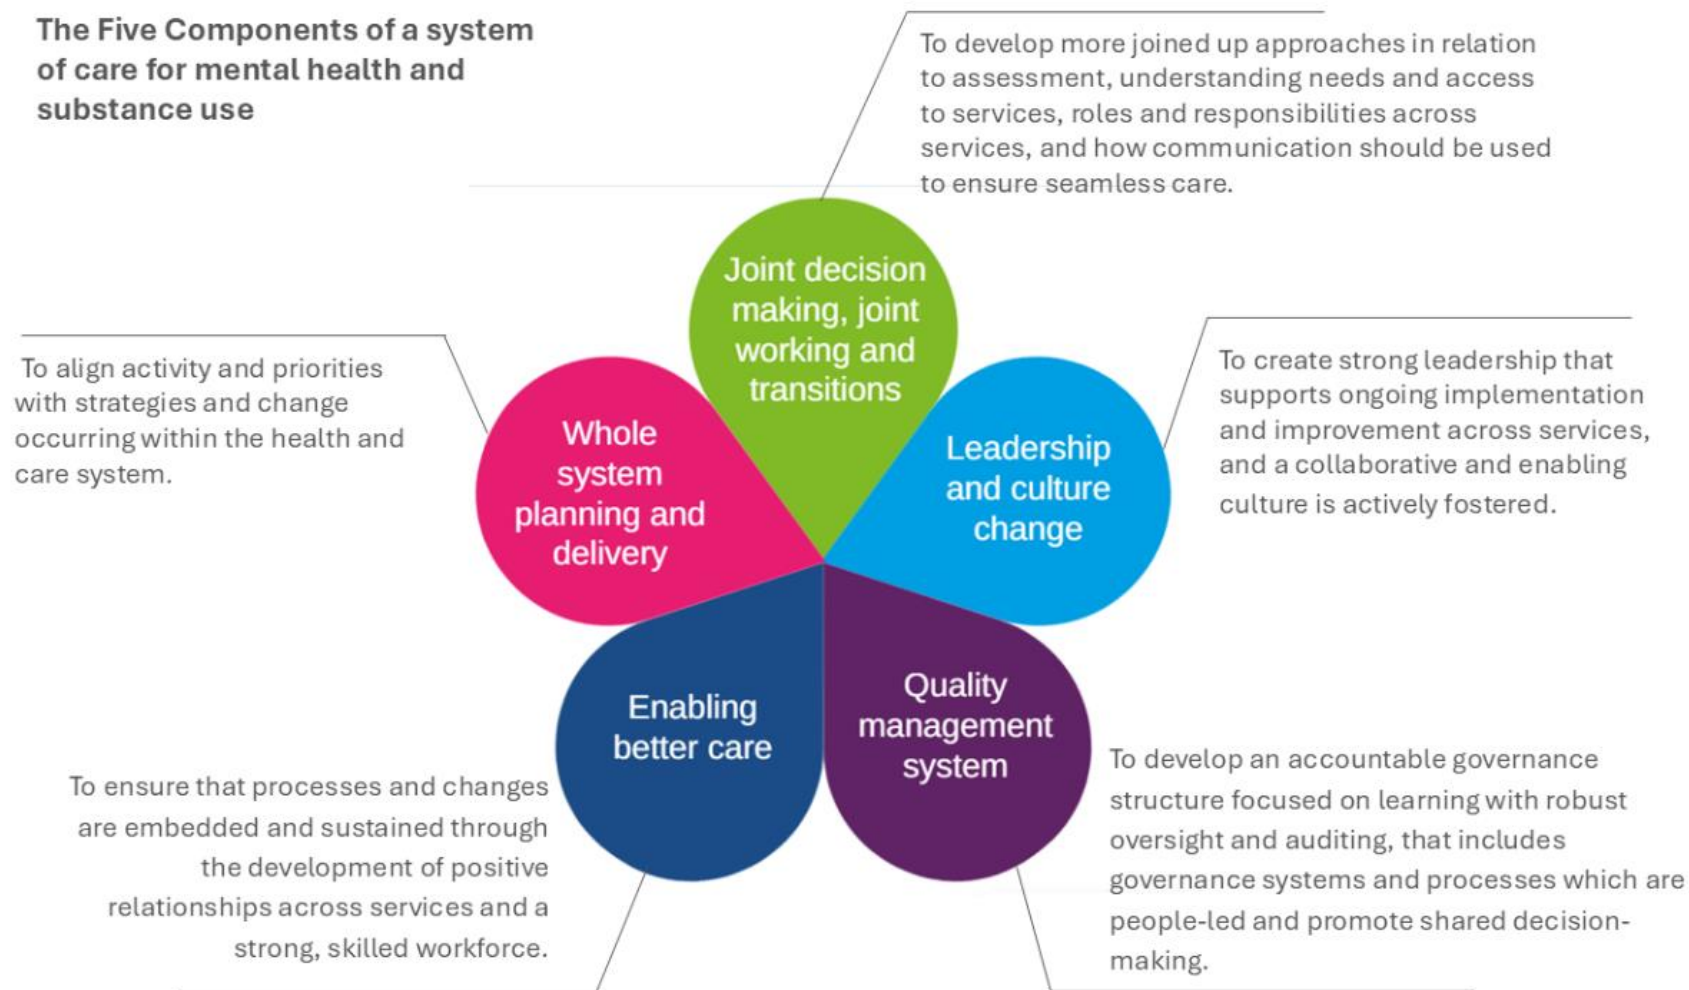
The Five Components of a system of care for mental health and substance use

To develop more joined up approaches in relation to assessment, understanding needs and access to services, roles and responsibilities across services, and how communication should be used to ensure seamless care.

Joint decision making, joint working and transitions

To align activity and priorities with strategies and change occurring within the health and care system.

Whole system planning and delivery

Leadership and culture change

To create strong leadership that supports ongoing implementation and improvement across services, and a collaborative and enabling culture is actively fostered.

Enabling better care

Quality management system

To ensure that processes and changes are embedded and sustained through the development of positive relationships across services and a strong, skilled workforce.

To develop an accountable governance structure focused on learning with robust oversight and auditing, that includes governance systems and processes which are people-led and promote shared decision-making.